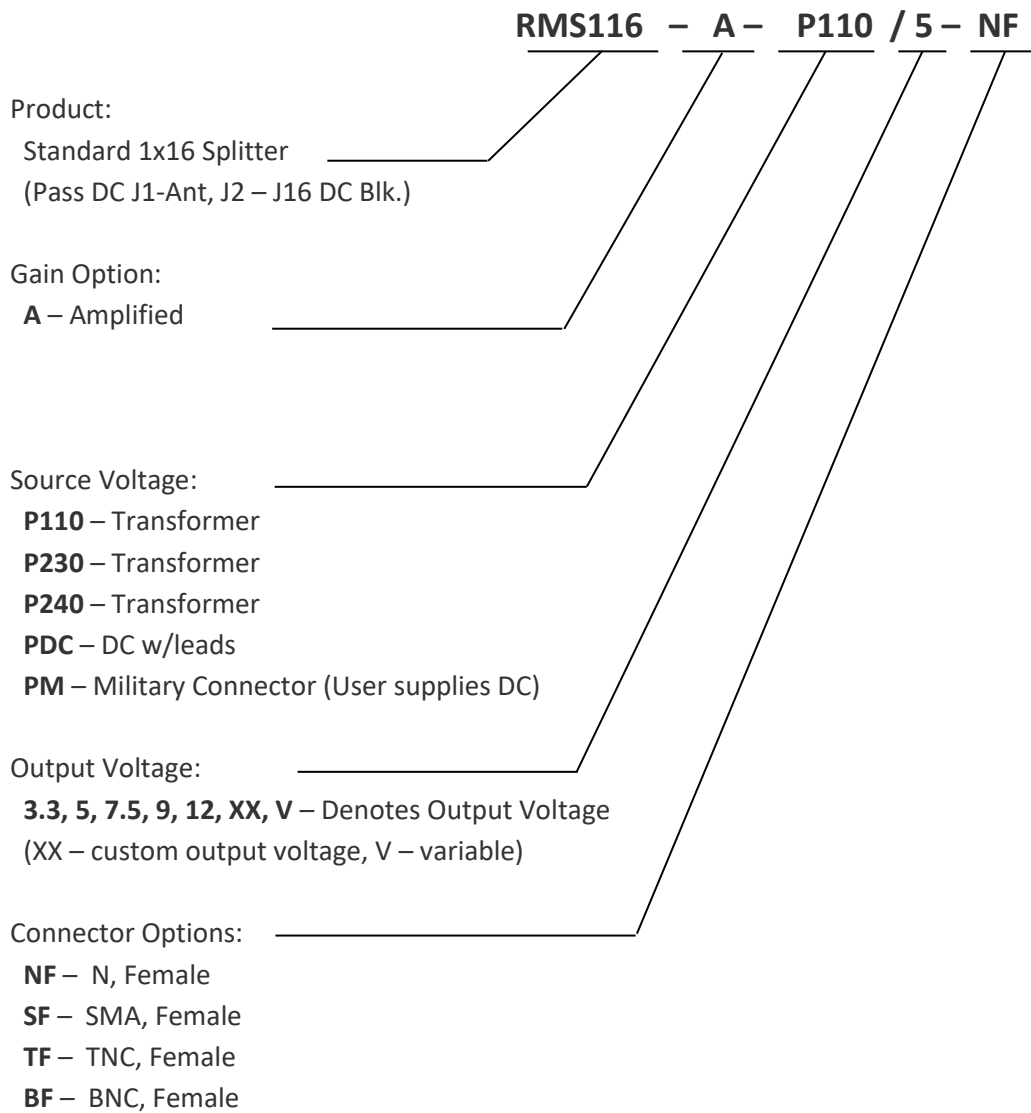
RMS116 – A – P110 / 5 – NF

Product:
Standard 1x16 Splitter
(Pass DC J1-Ant, J2 – J16 DC Blk.)

Gain Option:
**A** – Amplified

Source Voltage:
**P110** – Transformer
**P230** – Transformer
**P240** – Transformer
**PDC** – DC w/leads
**PM** – Military Connector (User supplies DC)

Output Voltage:
**3.3, 5, 7.5, 9, 12, XX, V** – Denotes Output Voltage
(XX – custom output voltage, V – variable)

Connector Options:
**NF** – N, Female
**SF** – SMA, Female
**TF** – TNC, Female
**BF** – BNC, Female